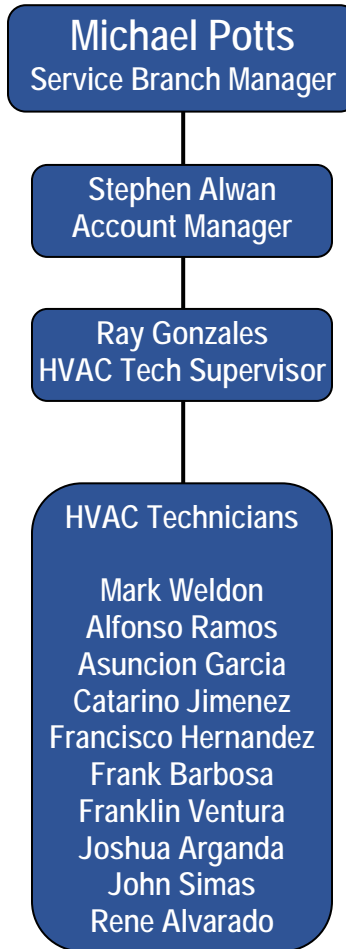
Michael Potts
Service Branch Manager

Stephen Alwan
Account Manager

Ray Gonzales
HVAC Tech Supervisor

HVAC Technicians

Mark Weldon
Alfonso Ramos
Asuncion Garcia
Catarino Jimenez
Francisco Hernandez
Frank Barbosa
Franklin Ventura
Joshua Arganda
John Simas
Rene Alvarado